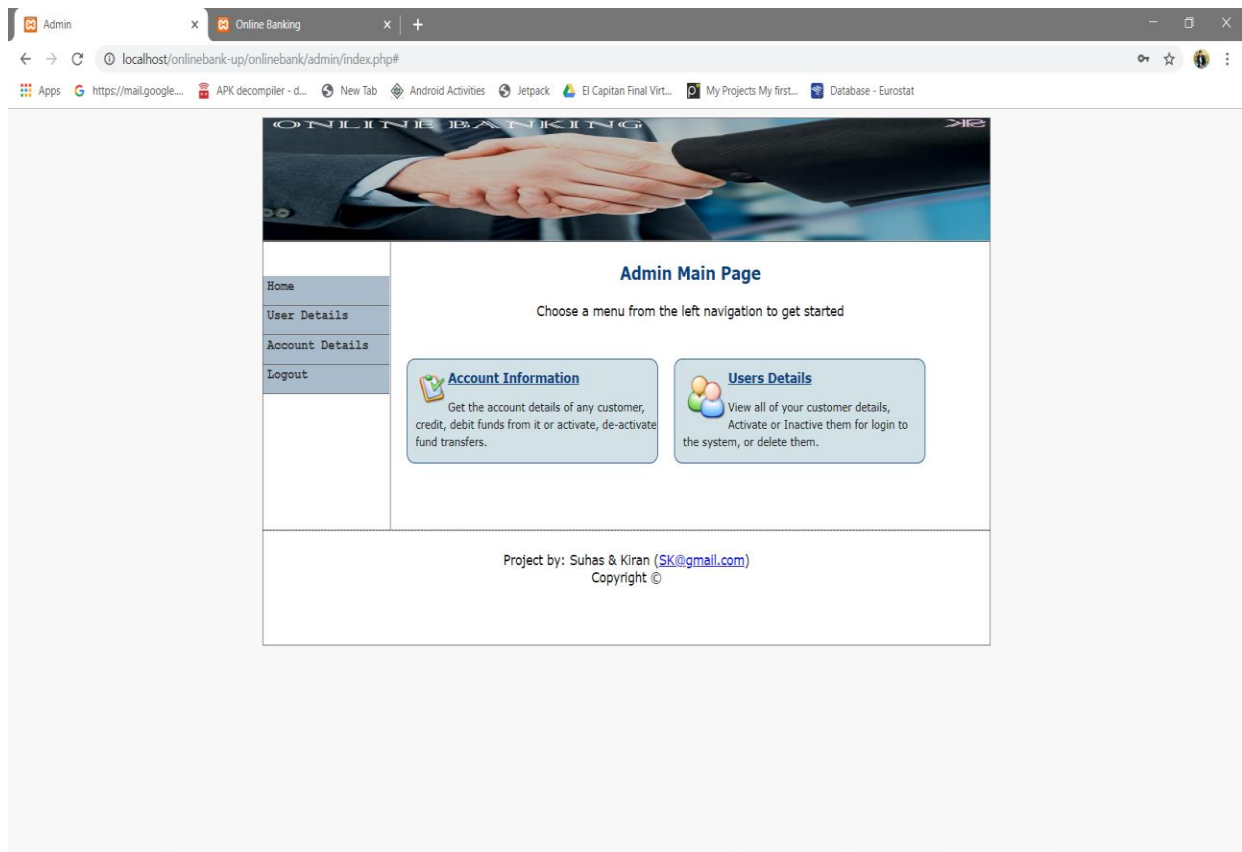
Admin
Online Banking
localhost/onlinebank-up/onlinebank/admin/index.php#
Apps https://mail.google.... APK decompiler - d... New Tab Android Activities Jetpack El Capitan Final Virt... My Projects My first... Database - Eurostat

ONLINE BANKING

Home
User Details
Account Details
Logout

Admin Main Page

Choose a menu from the left navigation to get started

Account Information
Get the account details of any customer, credit, debit funds from it or activate, de-activate fund transfers.

Users Details
View all of your customer details, Activate or Inactive them for login to the system, or delete them.

Project by: Suhas & Kiran (SK@gmail.com)
Copyright ©